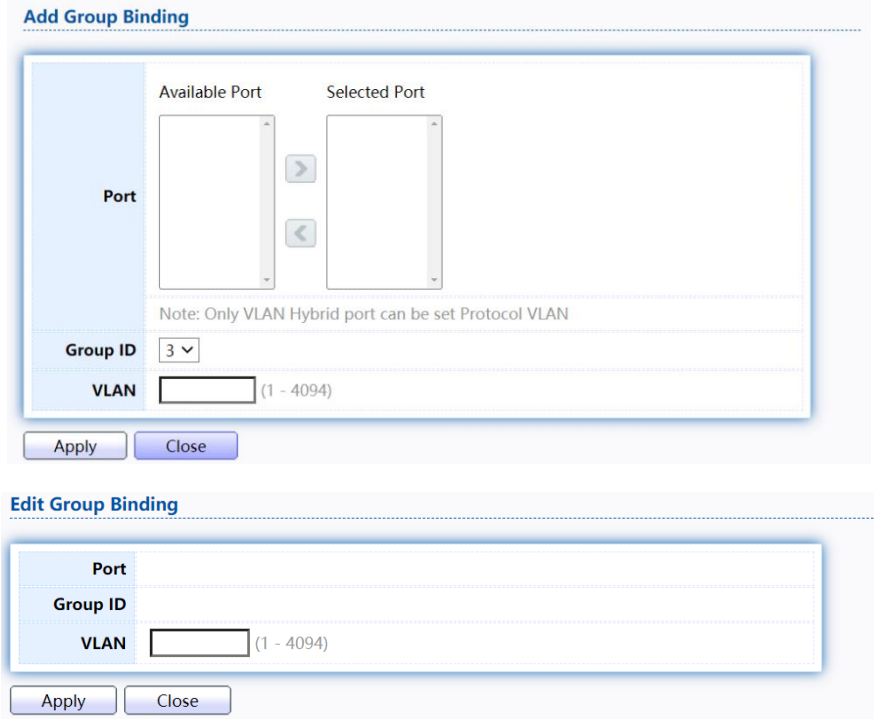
Add Group Binding

| Port | Available Port Selected Port |
|---|---|
| | Note: Only VLAN Hybrid port can be set Protocol VLAN |
| Group ID | 3 |
| VLAN | (1 - 4094) |

Apply Close

Edit Group Binding

| Port | |
|---|---|
| Group ID | |
| VLAN | (1 - 4094) |

Apply Close